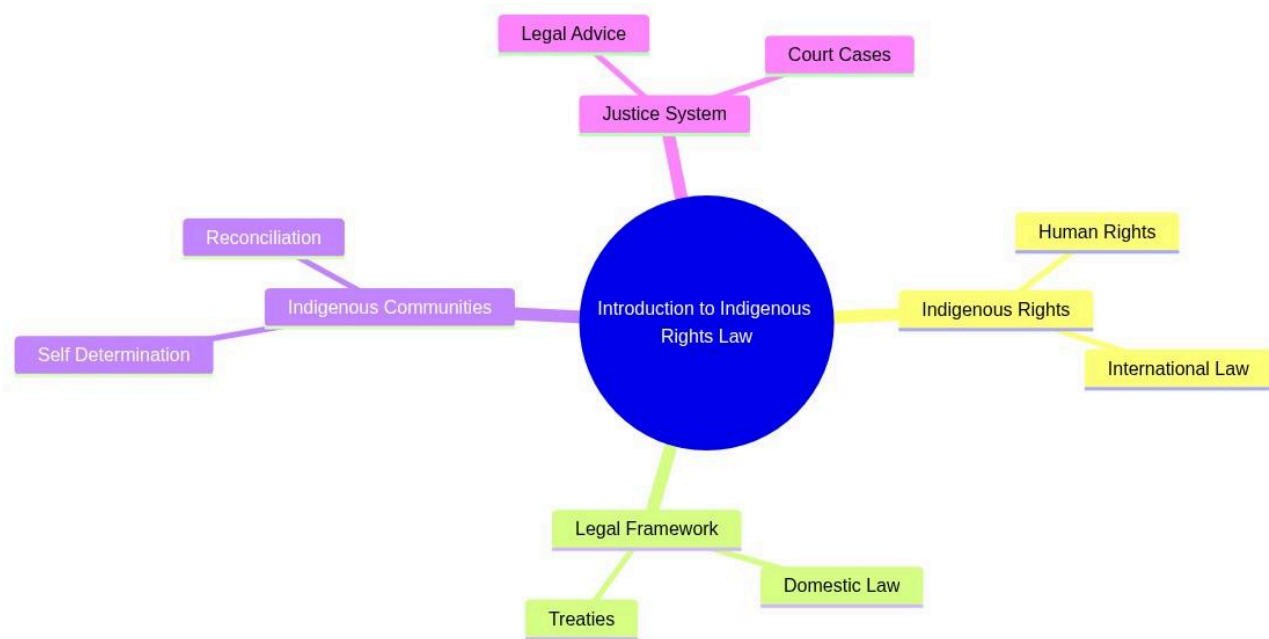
Legal Advice

Court Cases

Justice System

Reconciliation

Indigenous Communities

Self Determination

Introduction to Indigenous Rights Law

Human Rights

Indigenous Rights

International Law

Legal Framework

Domestic Law

Treaties